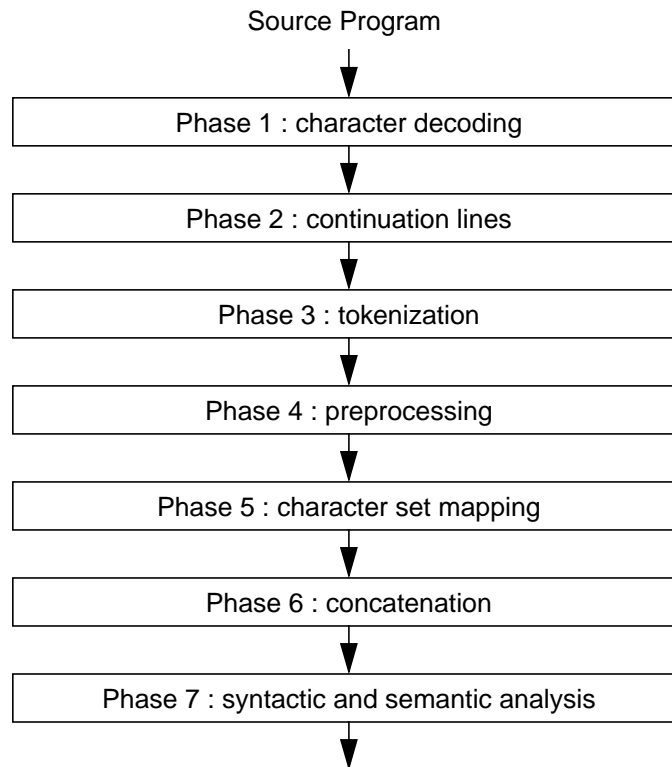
Source Program

Phase 1 : character decoding

Phase 2 : continuation lines

Phase 3 : tokenization

Phase 4 : preprocessing

Phase 5 : character set mapping

Phase 6 : concatenation

Phase 7 : syntactic and semantic analysis